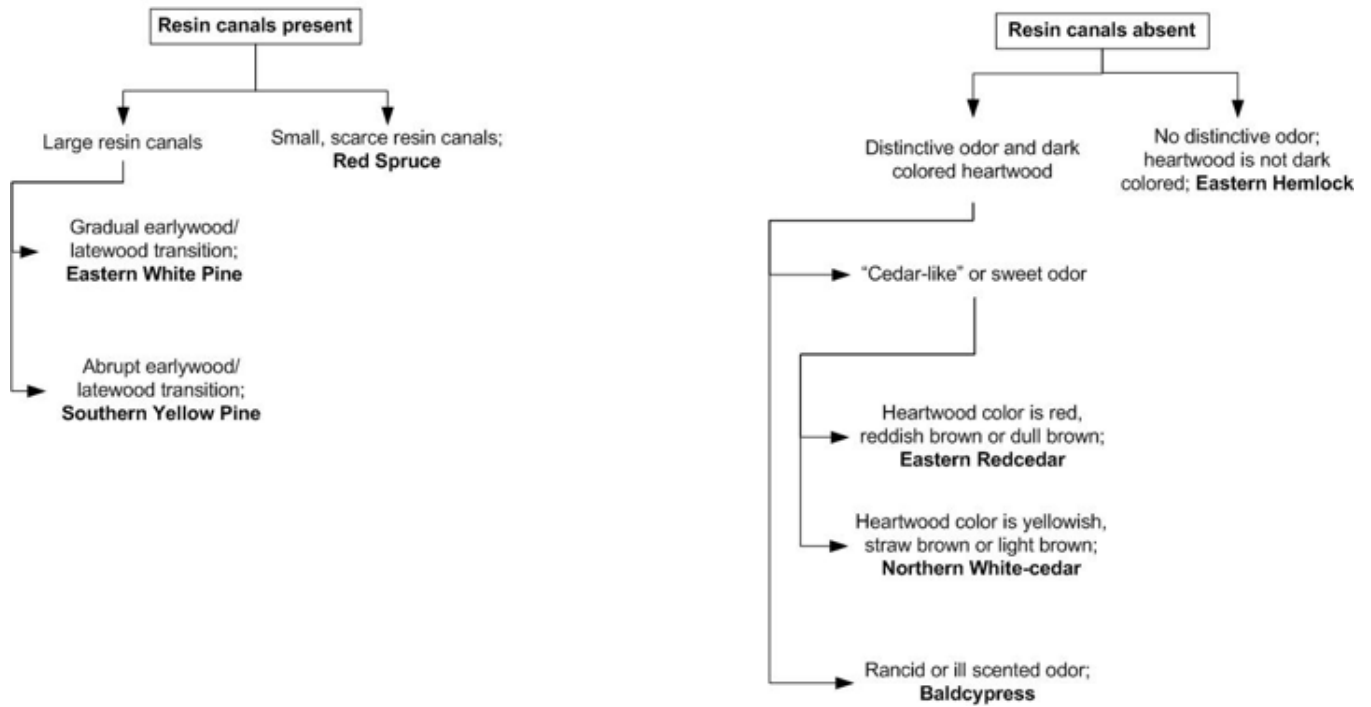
Resin canals present

Large resin canals

Small, scarce resin canals; Red Spruce

Gradual earlywood/ latewood transition; Eastern White Pine

Abrupt earlywood/ latewood transition; Southern Yellow Pine

Resin canals absent

Distinctive odor and dark colored heartwood

No distinctive odor; heartwood is not dark colored; Eastern Hemlock

"Cedar-like" or sweet odor

Heartwood color is red, reddish brown or dull brown; Eastern Redcedar

Heartwood color is yellowish, straw brown or light brown; Northern White-cedar

Rancid or ill scented odor; Baldcypress